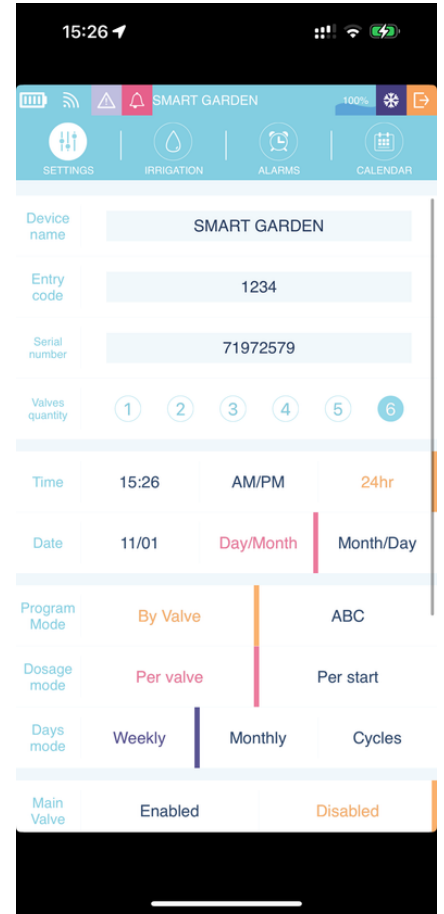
15:26

SMART GARDEN
100%

SETTINGS
IRRIGATION
ALARMS
CALENDAR

Device name
SMART GARDEN

Entry code
1234

Serial number
71972579

Valves quantity
1 2 3 4 5 6

Time
15:26
AM/PM
24hr

Date
11/01
Day/Month
Month/Day

Program Mode
By Valve
ABC

Dosage mode
Per valve
Per start

Days mode
Weekly
Monthly
Cycles

Main Valve
Enabled
Disabled